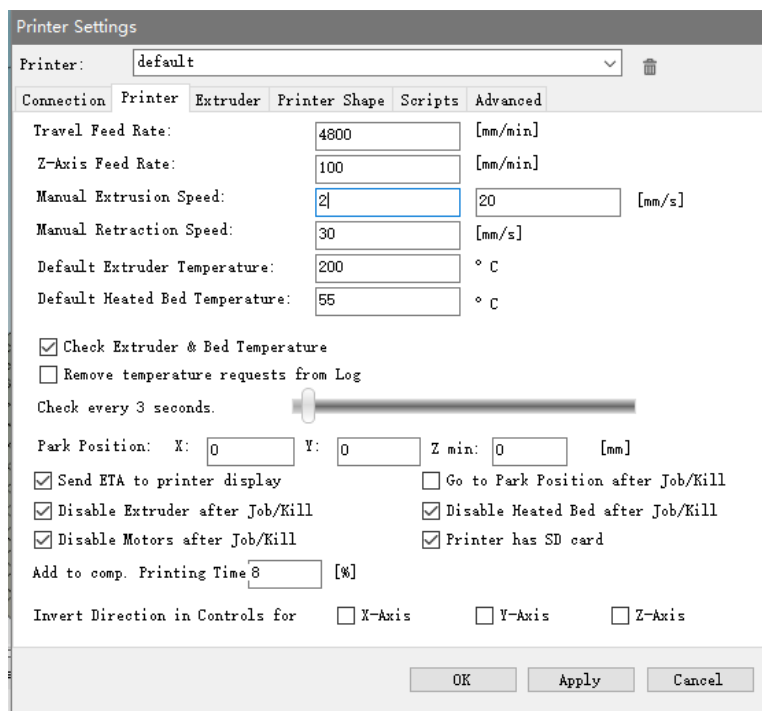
Printer Settings

Printer: default

Connection Printer Extruder Printer Shape Scripts Advanced

Travel Feed Rate: 4800 [mm/min]

Z-Axis Feed Rate: 100 [mm/min]

Manual Extrusion Speed: 2 20 [mm/s]

Manual Retraction Speed: 30 [mm/s]

Default Extruder Temperature: 200 ° C

Default Heated Bed Temperature: 55 ° C

Check Extruder & Bed Temperature

Remove temperature requests from Log

Check every 3 seconds.

Park Position: X: 0 Y: 0 Z min: 0 [mm]

Send ETA to printer display

Go to Park Position after Job/Kill

Disable Extruder after Job/Kill

Disable Heated Bed after Job/Kill

Disable Motors after Job/Kill

Printer has SD card

Add to comp. Printing Time 8 [%]

Invert Direction in Controls for X-Axis Y-Axis Z-Axis

OK Apply Cancel